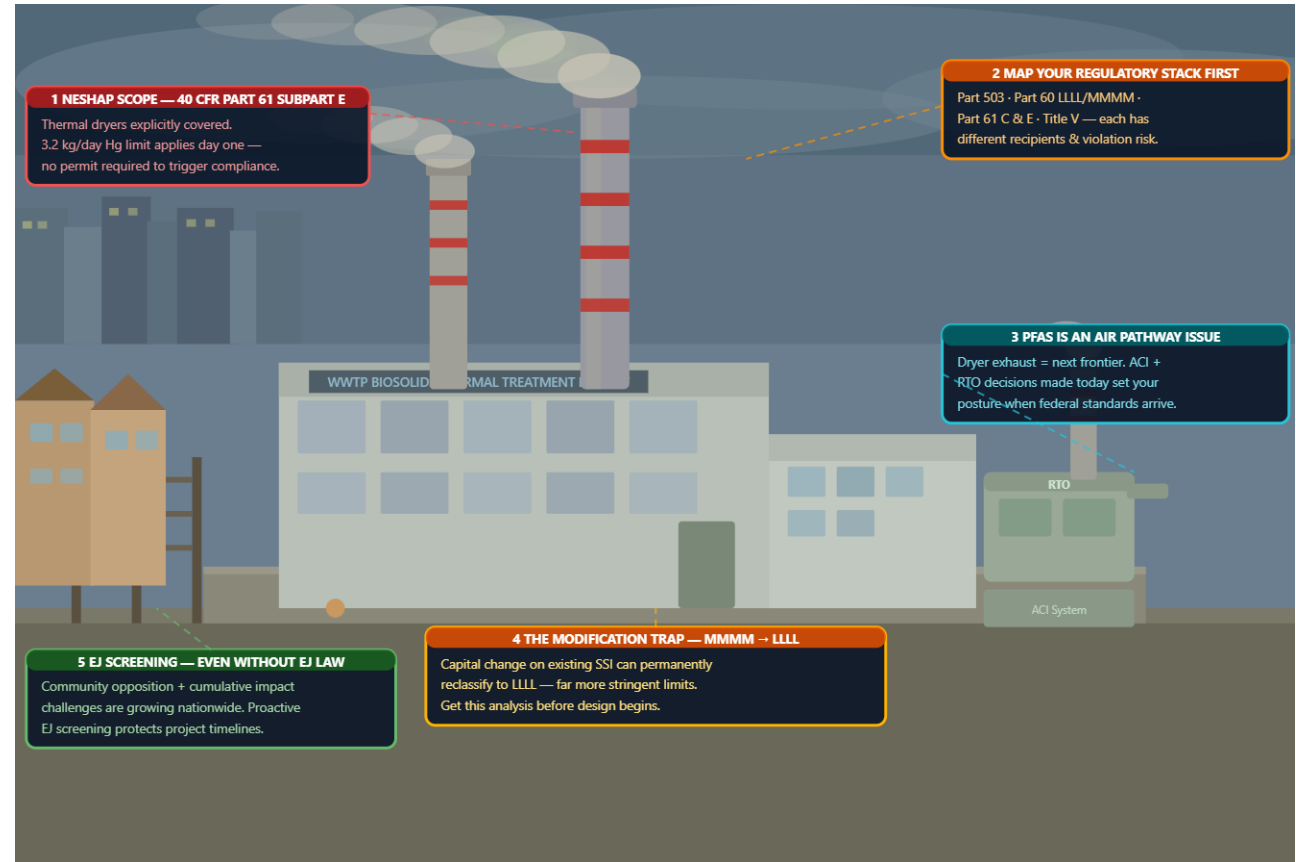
1 NESHAP SCOPE — 40 CFR PART 61 SUBPART E

Thermal dryers explicitly covered.
3.2 kg/day Hg limit applies day one —
no permit required to trigger compliance.

2 MAP YOUR REGULATORY STACK FIRST

Part 503 · Part 60 LLLL/MMMM ·
Part 61 C & E · Title V — each has
different recipients & violation risk.

WWTP BIOSOLID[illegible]RMAL TREATMENT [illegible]

3 PFAS IS AN AIR PATHWAY ISSUE

Dryer exhaust = next frontier. ACI +
RTO decisions made today set your
posture when federal standards arrive.

RTO

ACI System

4 THE MODIFICATION TRAP — MMMM → LLLL

Capital change on existing SSI can permanently
reclassify to LLLL — far more stringent limits.
Get this analysis before design begins.

5 EJ SCREENING — EVEN WITHOUT EJ LAW

Community opposition + cumulative impact
challenges are growing nationwide. Proactive
EJ screening protects project timelines.